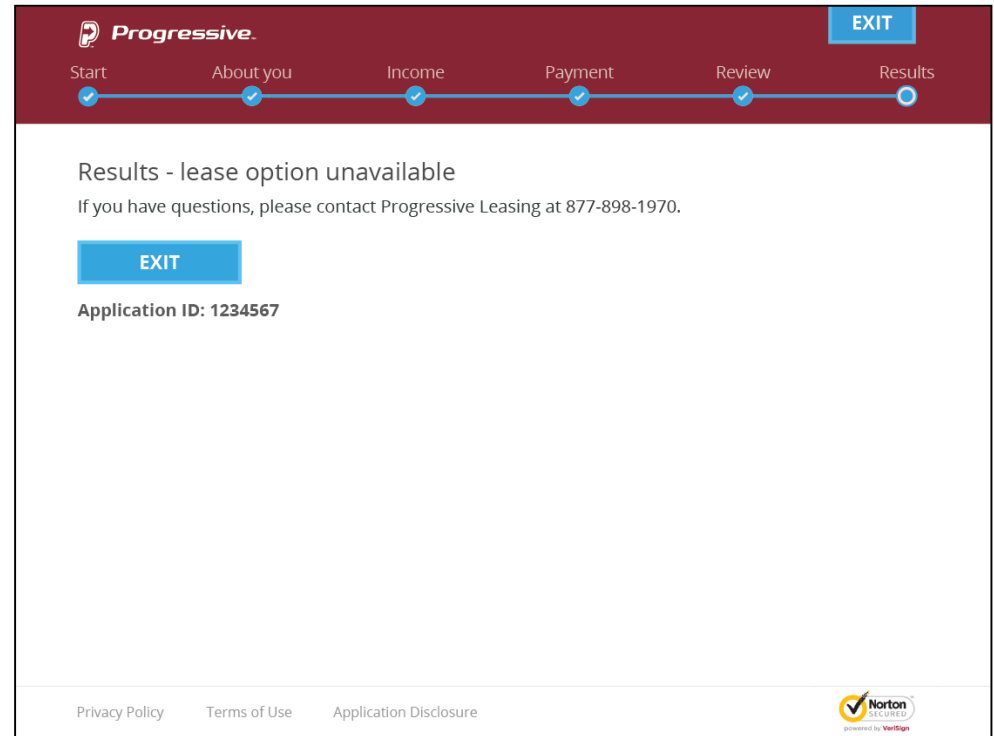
Progressive.

EXIT

Start About you Income Payment Review Results

Results - lease option unavailable

If you have questions, please contact Progressive Leasing at 877-898-1970.

EXIT

Application ID: 1234567

Privacy Policy Terms of Use Application Disclosure

Norton SECURED powered by VeriSign